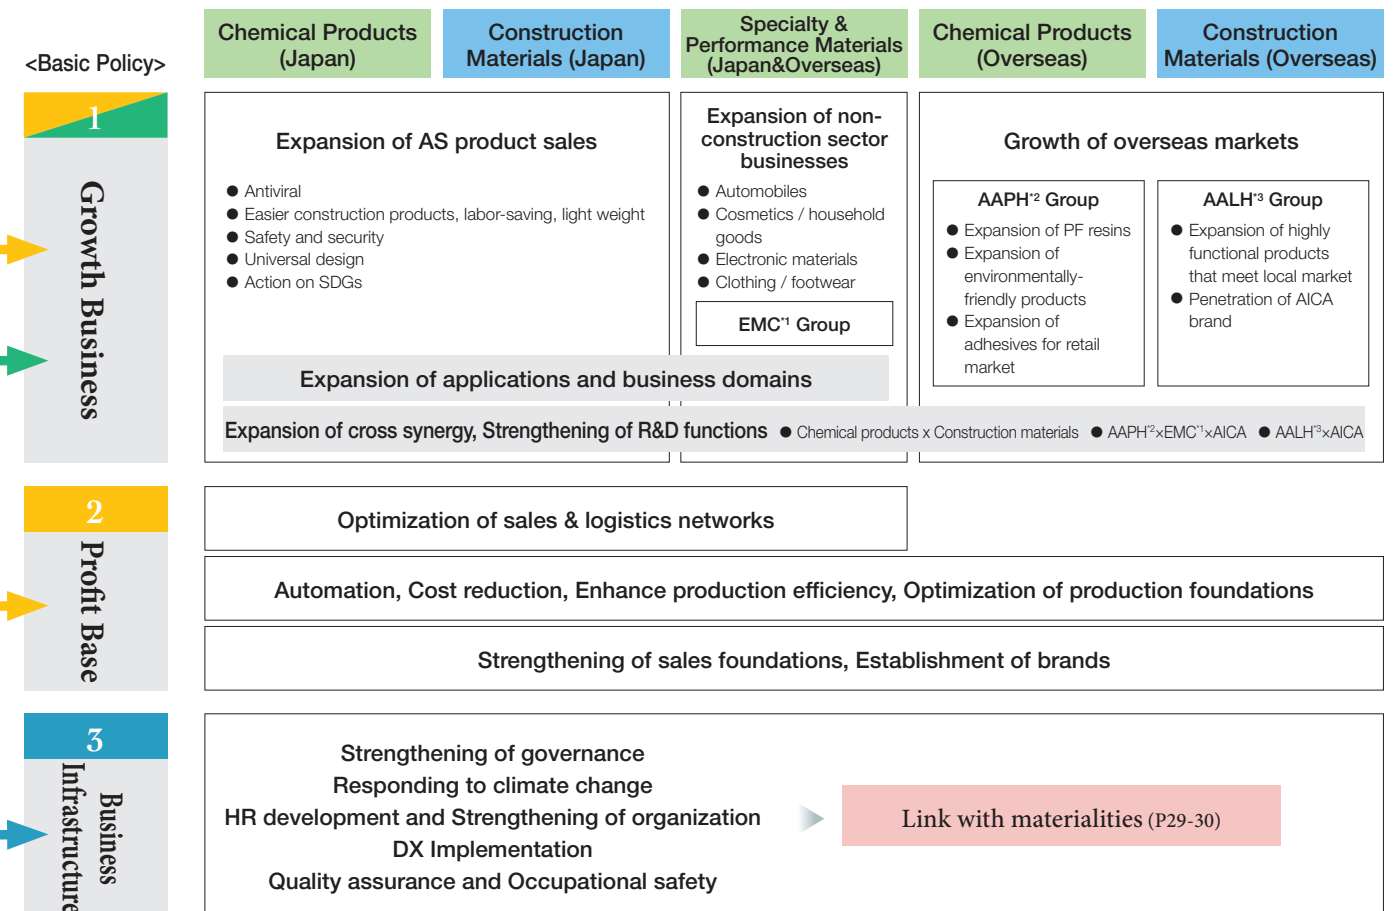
Chemical Products (Japan)

Construction Materials (Japan)

Specialty & Performance Materials (Japan&Overseas)

Chemical Products (Overseas)

Construction Materials (Overseas)

<Basic Policy>

1
Growth Business

Expansion of AS product sales

● Antiviral
● Easier construction products, labor-saving, light weight
● Safety and security
● Universal design
● Action on SDGs

Expansion of non-construction sector businesses

● Automobiles
● Cosmetics / household goods
● Electronic materials
● Clothing / footwear

EMC$^{*1}$ Group

Growth of overseas markets

AAPH$^{*2}$ Group

● Expansion of PF resins
● Expansion of environmentally-friendly products
● Expansion of adhesives for retail market

AALH$^{*3}$ Group

● Expansion of highly functional products that meet local market
● Penetration of AICA brand

Expansion of applications and business domains

Expansion of cross synergy, Strengthening of R&D functions ● Chemical products x Construction materials ● AAPH$^{*2}$×EMC$^{*1}$×AICA ● AALH$^{*3}$×AICA

2
Profit Base

Optimization of sales & logistics networks

Automation, Cost reduction, Enhance production efficiency, Optimization of production foundations

Strengthening of sales foundations, Establishment of brands

3
Business Infrastructure

Strengthening of governance
Responding to climate change
HR development and Strengthening of organization
DX Implementation
Quality assurance and Occupational safety

Link with materialities (P29-30)